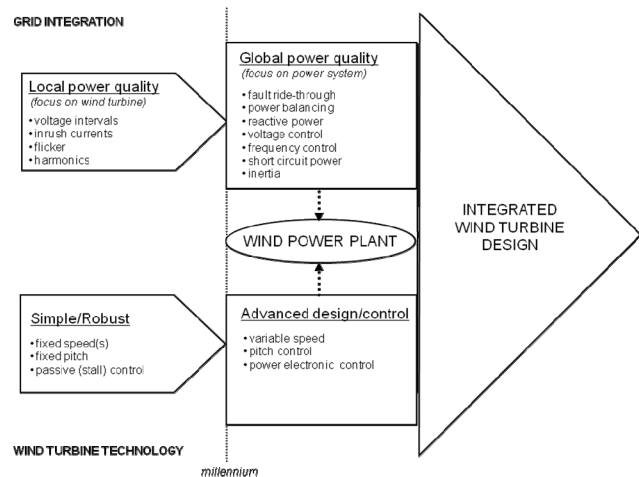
GRID INTEGRATION

Local power quality
(focus on wind turbine)
•voltage intervals
•inrush currents
•flicker
•harmonics

Global power quality
(focus on power system)
•fault ride-through
•power balancing
•reactive power
•voltage control
•frequency control
•short circuit power
•inertia

WIND POWER PLANT

INTEGRATED WIND TURBINE DESIGN

Simple/Robust
•fixed speed(s)
•fixed pitch
•passive (stall) control

Advanced design/control
•variable speed
•pitch control
•power electronic control

WIND TURBINE TECHNOLOGY

millennium